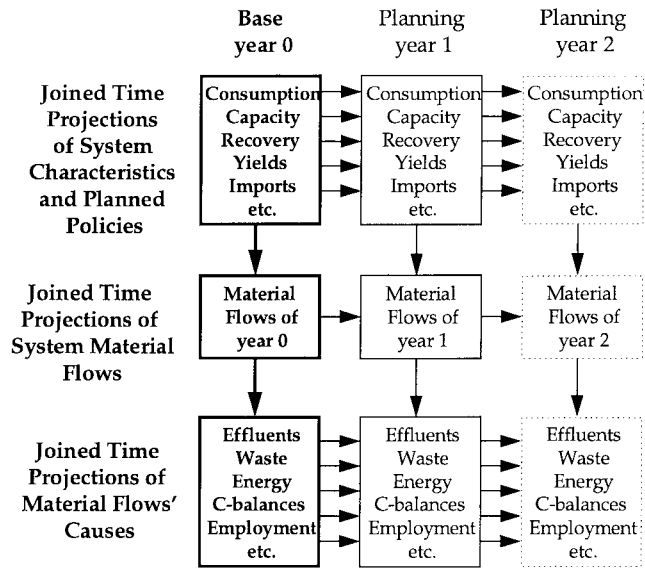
Base year 0

Planning year 1

Planning year 2

Joined Time Projections of System Characteristics and Planned Policies

Consumption
Capacity
Recovery
Yields
Imports
etc.

Consumption
Capacity
Recovery
Yields
Imports
etc.

Consumption
Capacity
Recovery
Yields
Imports
etc.

Joined Time Projections of System Material Flows

Material Flows of year 0

Material Flows of year 1

Material Flows of year 2

Joined Time Projections of Material Flows' Causes

Effluents
Waste
Energy
C-balances
Employment
etc.

Effluents
Waste
Energy
C-balances
Employment
etc.

Effluents
Waste
Energy
C-balances
Employment
etc.